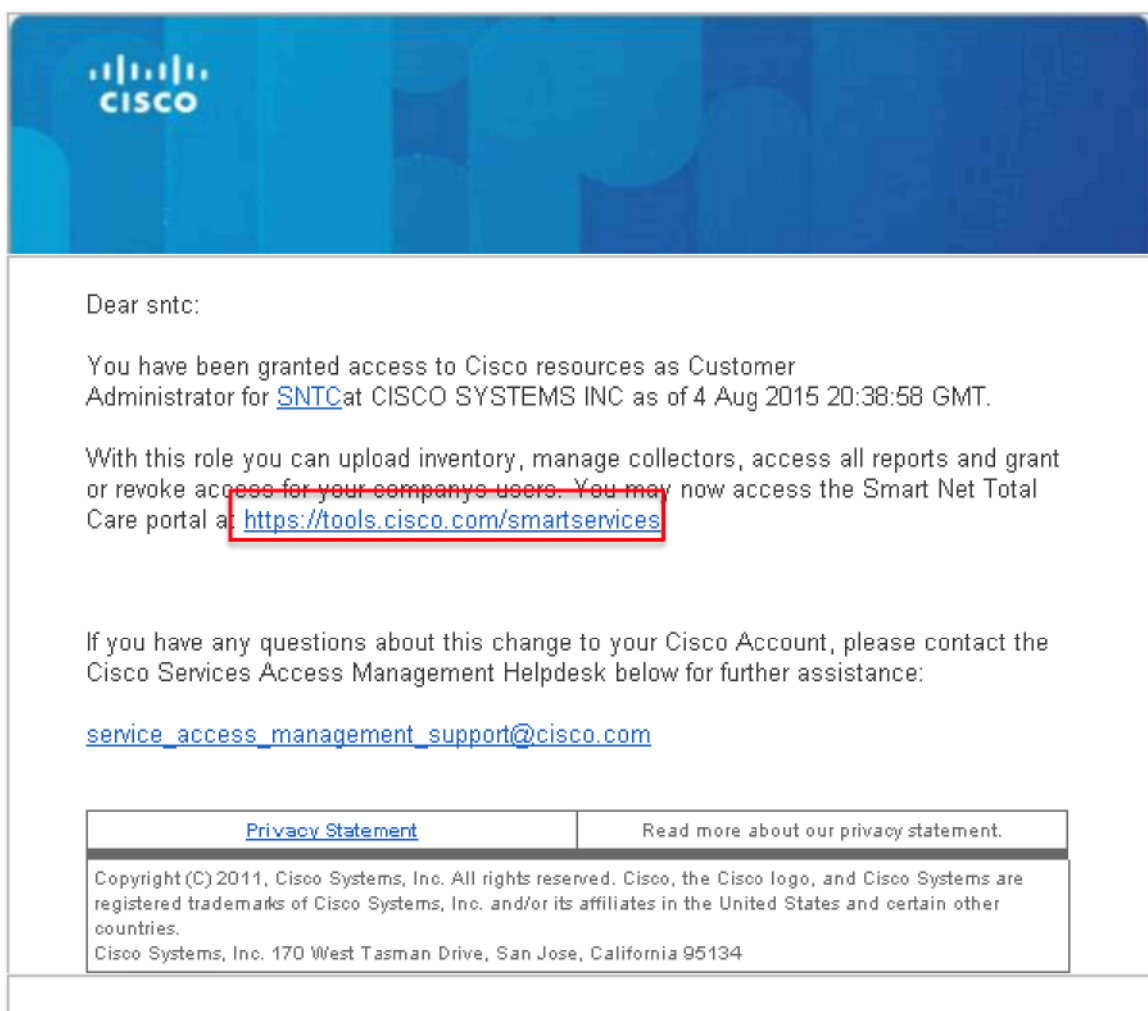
cisco

Dear sntc:

You have been granted access to Cisco resources as Customer Administrator for SNTCat CISCO SYSTEMS INC as of 4 Aug 2015 20:38:58 GMT.

With this role you can upload inventory, manage collectors, access all reports and grant or revoke access for your companys users. You may now access the Smart Net Total Care portal at https://tools.cisco.com/smartservices

If you have any questions about this change to your Cisco Account, please contact the Cisco Services Access Management Helpdesk below for further assistance:

service_access_management_support@cisco.com

| Privacy Statement | Read more about our privacy statement. |
|---|---|

Copyright (C) 2011, Cisco Systems, Inc. All rights reserved. Cisco, the Cisco logo, and Cisco Systems are registered trademarks of Cisco Systems, Inc. and/or its affiliates in the United States and certain other countries.
Cisco Systems, Inc. 170 West Tasman Drive, San Jose, California 95134